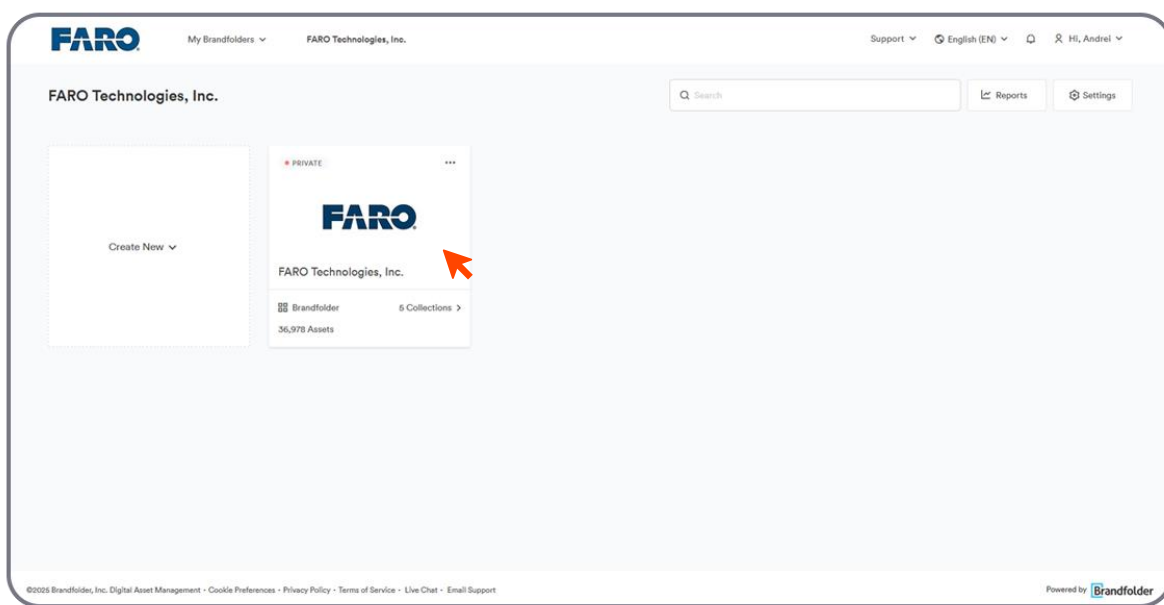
FARO

My Brandfolders

FARO Technologies, Inc.

Support

English (EN)

Hi, Andrei

FARO Technologies, Inc.

Search

Reports

Settings

Create New

PRIVATE

FARO

FARO Technologies, Inc.

Brandfolder

5 Collections

36,978 Assets

©2025 Brandfolder, Inc. Digital Asset Management · Cookie Preferences · Privacy Policy · Terms of Service · Live Chat · Email Support

Powered by Brandfolder